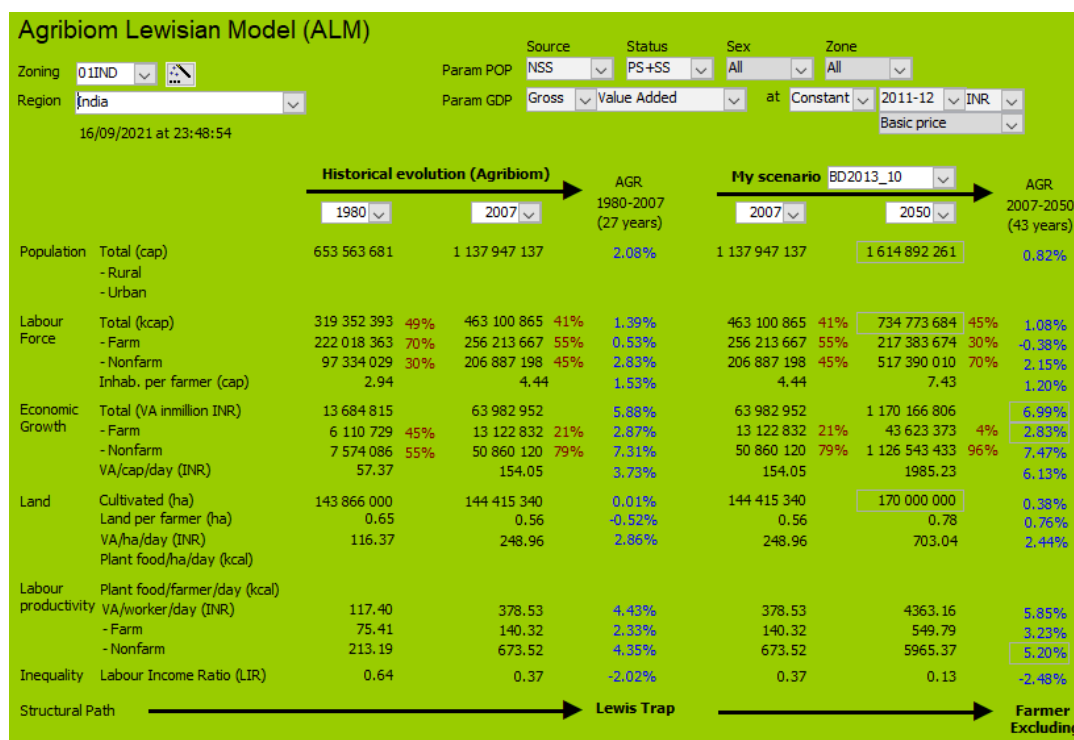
Agribiom Lewisian Model (ALM)

Zoning 01IND
Region India
16/09/2021 at 23:48:54

Source Status Sex Zone
Param POP NSS PS+SS All All
Param GDP Gross Value Added at Constant 2011-12 INR
Basic price

Historical evolution (Agribiom)
1980 2007
AGR 1980-2007 (27 years)
My scenario BD2013_10
2007 2050
AGR 2007-2050 (43 years)

| | | 1980 | | 2007 | | AGR 1980-2007 | 2007 | | 2050 | | AGR 2007-2050 |
|---|---|---|---|---|---|---|---|---|---|---|---|
| Population | Total (cap) | 653 563 681 | | 1 137 947 137 | | 2.08% | 1 137 947 137 | | 1 614 892 261 | | 0.82% |
| | - Rural | | | | | | | | | | |
| | - Urban | | | | | | | | | | |
| Labour Force | Total (kcap) | 319 352 393 | 49% | 463 100 865 | 41% | 1.39% | 463 100 865 | 41% | 734 773 684 | 45% | 1.08% |
| | - Farm | 222 018 363 | 70% | 256 213 667 | 55% | 0.53% | 256 213 667 | 55% | 217 383 674 | 30% | -0.38% |
| | - Nonfarm | 97 334 029 | 30% | 206 887 198 | 45% | 2.83% | 206 887 198 | 45% | 517 390 010 | 70% | 2.15% |
| | Inhab. per farmer (cap) | 2.94 | | 4.44 | | 1.53% | 4.44 | | 7.43 | | 1.20% |
| Economic Growth | Total (VA inmillion INR) | 13 684 815 | | 63 982 952 | | 5.88% | 63 982 952 | | 1 170 166 806 | | 6.99% |
| | - Farm | 6 110 729 | 45% | 13 122 832 | 21% | 2.87% | 13 122 832 | 21% | 43 623 373 | 4% | 2.83% |
| | - Nonfarm | 7 574 086 | 55% | 50 860 120 | 79% | 7.31% | 50 860 120 | 79% | 1 126 543 433 | 96% | 7.47% |
| | VA/cap/day (INR) | 57.37 | | 154.05 | | 3.73% | 154.05 | | 1985.23 | | 6.13% |
| Land | Cultivated (ha) | 143 866 000 | | 144 415 340 | | 0.01% | 144 415 340 | | 170 000 000 | | 0.38% |
| | Land per farmer (ha) | 0.65 | | 0.56 | | -0.52% | 0.56 | | 0.78 | | 0.76% |
| | VA/ha/day (INR) | 116.37 | | 248.96 | | 2.86% | 248.96 | | 703.04 | | 2.44% |
| | Plant food/ha/day (kcal) | | | | | | | | | | |
| Labour productivity | Plant food/farmer/day (kcal) | | | | | | | | | | |
| | VA/worker/day (INR) | 117.40 | | 378.53 | | 4.43% | 378.53 | | 4363.16 | | 5.85% |
| | - Farm | 75.41 | | 140.32 | | 2.33% | 140.32 | | 549.79 | | 3.23% |
| | - Nonfarm | 213.19 | | 673.52 | | 4.35% | 673.52 | | 5965.37 | | 5.20% |
| Inequality | Labour Income Ratio (LIR) | 0.64 | | 0.37 | | -2.02% | 0.37 | | 0.13 | | -2.48% |

Structural Path Lewis Trap Farmer Excluding